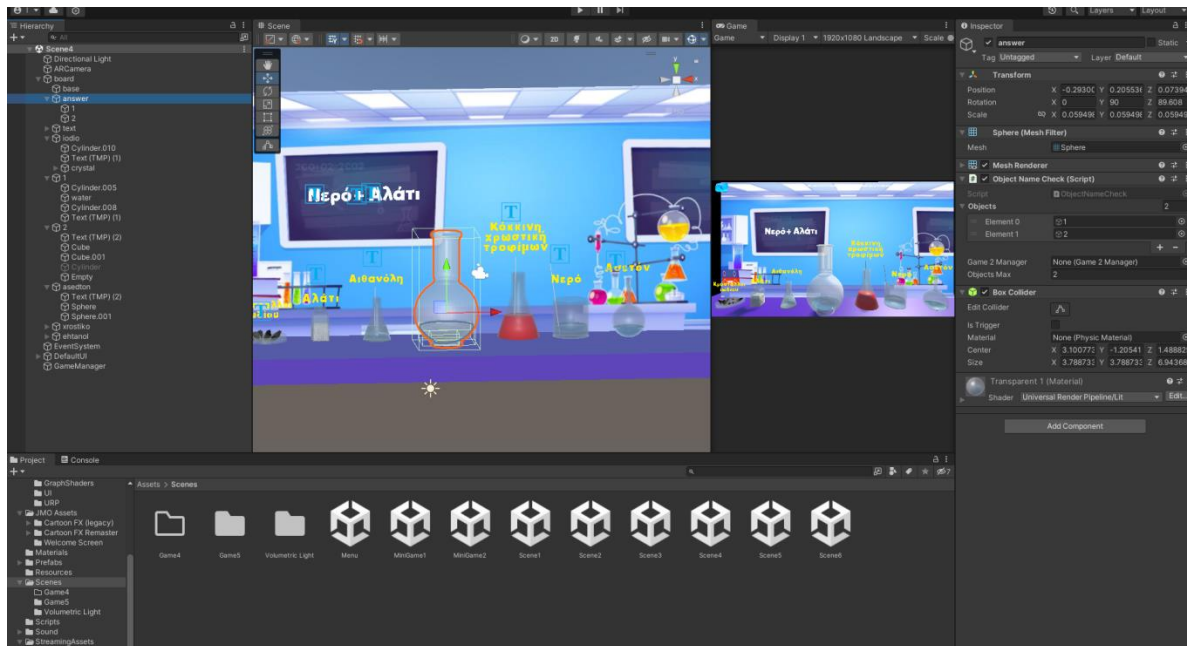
Hierarchy
Scene4
Directional Light
ARCamera
board
base
answer
1
2
text
Iodio
Cylinder.010
Text (TMP) (1)
crystal
1
Cylinder.005
water
Cylinder.008
Text (TMP) (1)
2
Text (TMP) (2)
Cube
Cube.001
Cylinder
Empty
asedton
Text (TMP) (2)
Sphere
Sphere.001
xrostiko
ehtanol
EventSystem
DefaultUI
GameManager

Scene
2D
Νερό + Αλάτι
Κόκκινη χρωστική τροφίμων
Αιθανόλη
Νερό
Ασετον
Αλάτι

Game
Game
Display 1
1920x1080 Landscape
Scale
Νερό + Αλάτι
Κόκκινη χρωστική τροφίμων
Αιθανόλη
Νερό
Ασετον

Inspector
answer
Static
Tag Untagged
Layer Default
Transform
Position X -0.29300 Y 0.205536 Z 0.07394
Rotation X 0 Y 90 Z 89.608
Scale X 0.059496 Y 0.059496 Z 0.05949
Sphere (Mesh Filter)
Mesh Sphere
Mesh Renderer
Object Name Check (Script)
Script ObjectNameCheck
Objects 2
Element 0 1
Element 1 2
Game 2 Manager None (Game 2 Manager)
Objects Max 2
Box Collider
Edit Collider
Is Trigger
Material None (Physic Material)
Center X 3.100773 Y -1.20541 Z 1.48882
Size X 3.788733 Y 3.788733 Z 6.94368
Transparent 1 (Material)
Shader Universal Render Pipeline/Lit
Edit...
Add Component

Layers
Layout

Project
Console
GraphShaders
UI
URP
JMO Assets
Cartoon FX (legacy)
Cartoon FX Remaster
Welcome Screen
Materials
Prefabs
Resources
Scenes
Game4
Game5
Volumetric Light
Scripts
Sound
StreamingAssets
Assets > Scenes
Game4
Game5
Volumetric Light
Menu
MiniGame1
MiniGame2
Scene1
Scene2
Scene3
Scene4
Scene5
Scene6